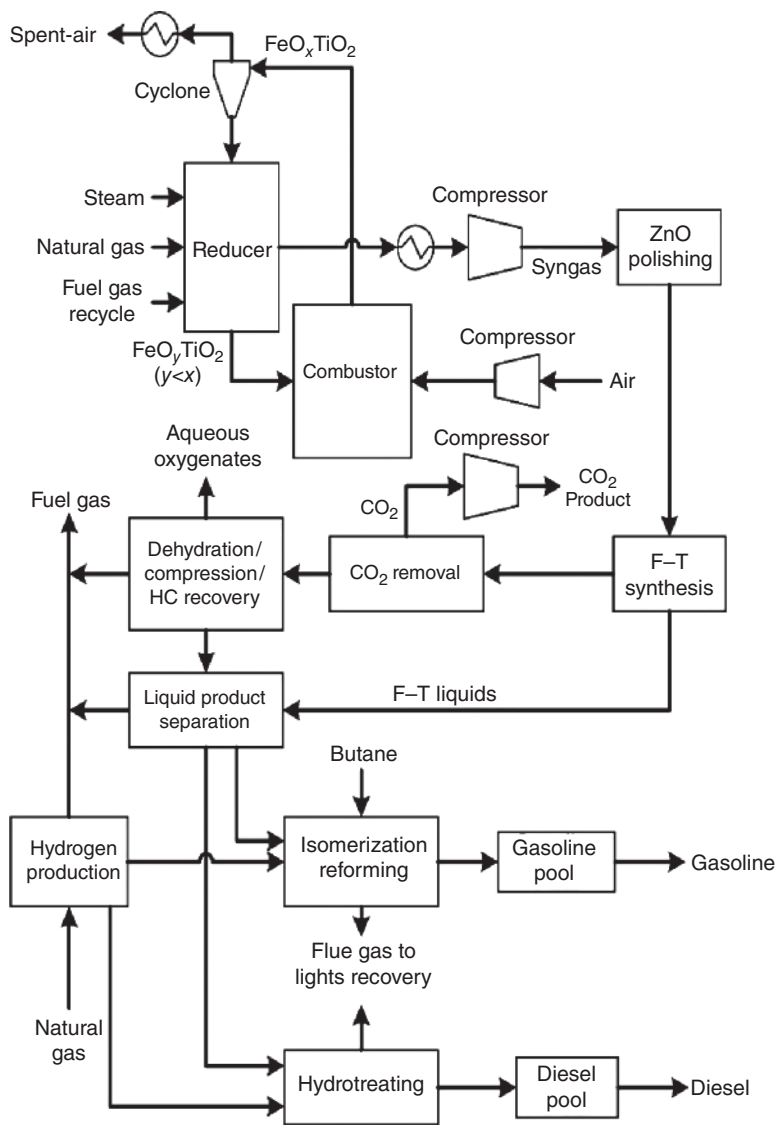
Spent-air

$FeO_xTiO_2$

Cyclone

Steam

Natural gas

Fuel gas recycle

Reducer

Compressor

Syngas

ZnO polishing

$FeO_yTiO_2$ ($y<x$)

Combustor

Compressor

Air

Aqueous oxygenates

Compressor

$CO_2$

$CO_2$ Product

Fuel gas

Dehydration/ compression/ HC recovery

$CO_2$ removal

F–T synthesis

Liquid product separation

F–T liquids

Butane

Hydrogen production

Isomerization reforming

Gasoline pool

Gasoline

Flue gas to lights recovery

Natural gas

Hydrotreating

Diesel pool

Diesel